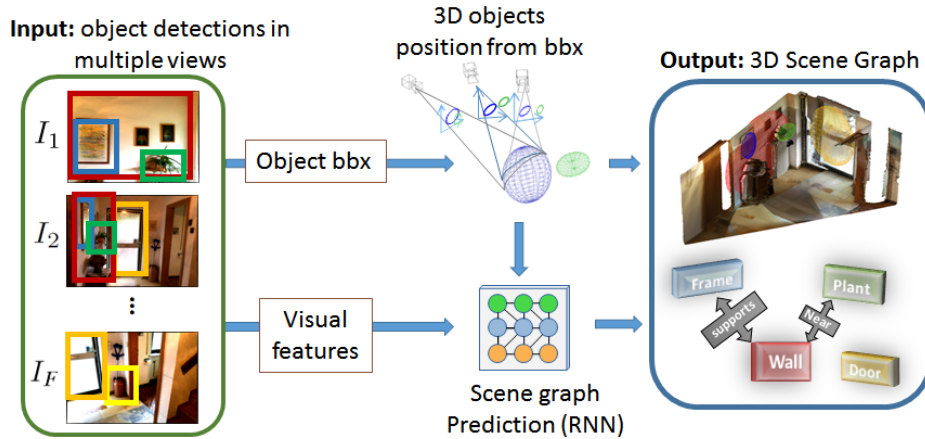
Input: object detections in multiple views

$I_1$

$I_2$

⋮

$I_F$

Object bbx

Visual features

3D objects position from bbx

Scene graph Prediction (RNN)

Output: 3D Scene Graph

Frame

Plant

supports

Near

Wall

Door